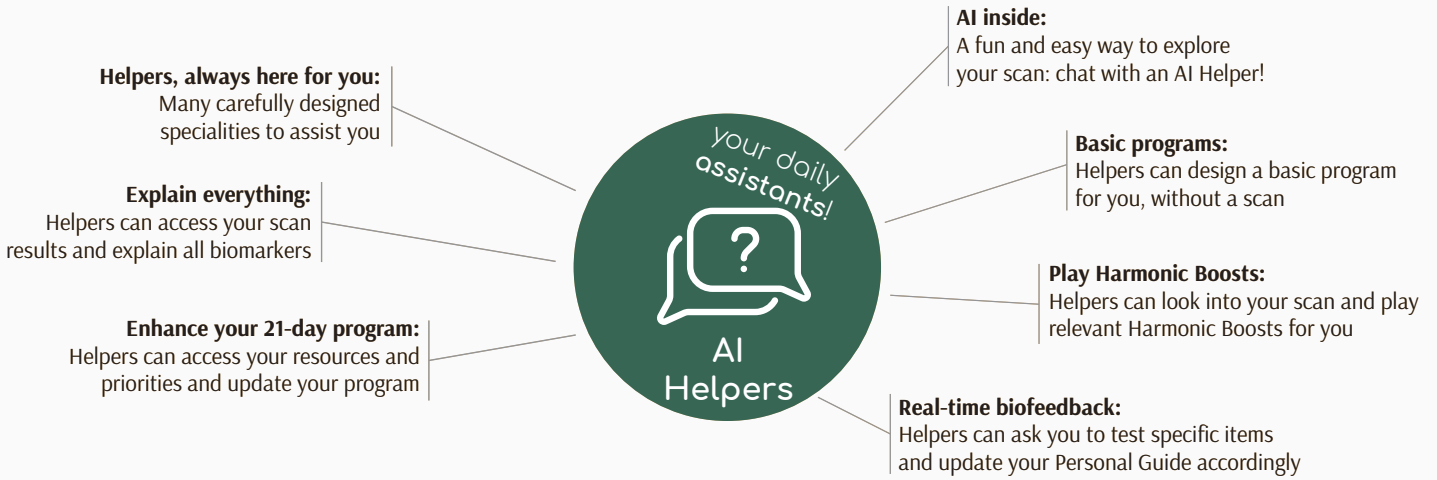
Helpers, always here for you:
Many carefully designed specialities to assist you

Explain everything:
Helpers can access your scan results and explain all biomarkers

Enhance your 21-day program:
Helpers can access your resources and priorities and update your program

your daily assistants!

?

AI Helpers

AI inside:
A fun and easy way to explore your scan: chat with an AI Helper!

Basic programs:
Helpers can design a basic program for you, without a scan

Play Harmonic Boosts:
Helpers can look into your scan and play relevant Harmonic Boosts for you

Real-time biofeedback:
Helpers can ask you to test specific items and update your Personal Guide accordingly